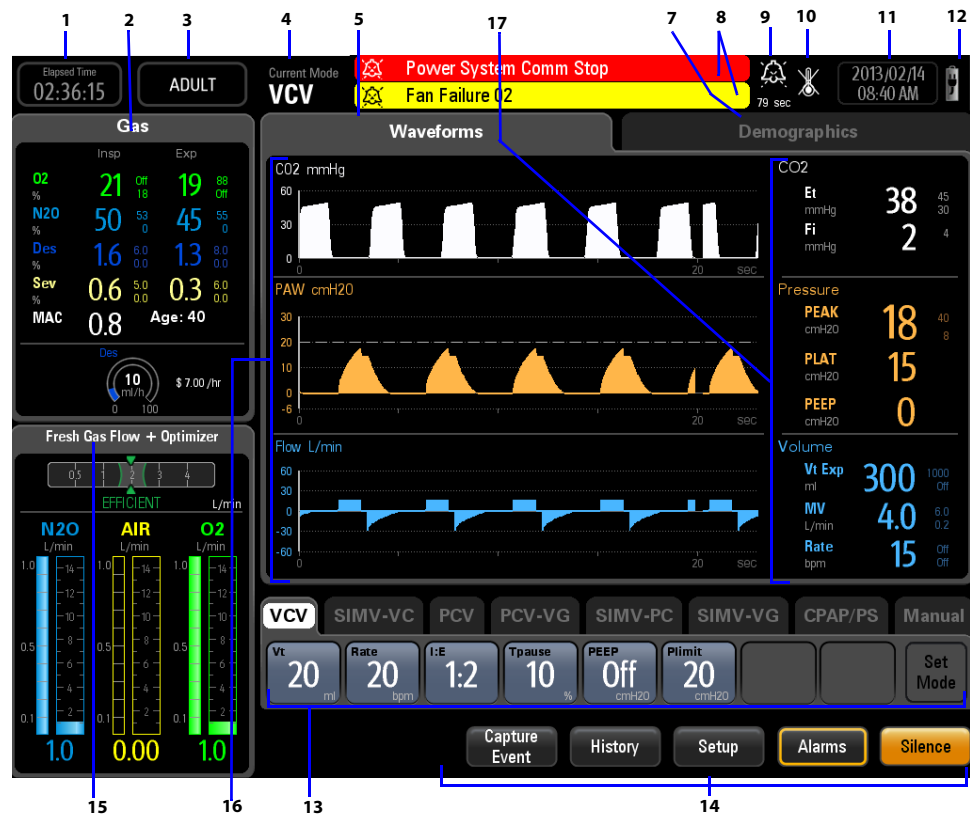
1 2 3 4 5 17 7 8 9 10 11 12

Elapsed Time
02:36:15

ADULT

Current Mode
VCV

Power System Comm Stop
Fan Failure 02

79 sec

2013/02/14
08:40 AM

Gas

Insp Exp
O2 % 21 Off 18 19 88 Off
N2O % 50 53 0 45 55 0
Des % 1.6 6.0 0.0 1.3 8.0 0.0
Sev % 0.6 5.0 0.0 0.3 6.0 0.0
MAC 0.8 Age: 40

Des
10 ml/h
0 100
$ 7.00 /hr

Fresh Gas Flow + Optimizer

0.5 1 2 3 4
EFFICIENT
L/min

N2O L/min
AIR L/min
O2 L/min
1.0 0.5 0.1
14 12 10 8 6 4 2
1.0 0.00 1.0

Waveforms
Demographics

CO2 mmHg
60 30 0
0 20 sec

PAW cmH2O
30 20 10 0 -6
0 20 sec

Flow L/min
60 30 0 -30 -60
0 20 sec

CO2
Et mmHg 38 45 30
Fi mmHg 2 4

Pressure
PEAK cmH2O 18 40 8
PLAT cmH2O 15
PEEP cmH2O 0

Volume
Vt Exp ml 300 1000 Off
MV L/min 4.0 6.0 0.2
Rate bpm 15 Off Off

VCV SIMV-VC PCV PCV-VG SIMV-PC SIMV-VG CPAP/PS Manual

Vt 20 ml
Rate 20 bpm
I:E 1:2
Tpause 10 %
PEEP Off cmH2O
Plimit 20 cmH2O
Set Mode

Capture Event
History
Setup
Alarms
Silence

15 16 13 14